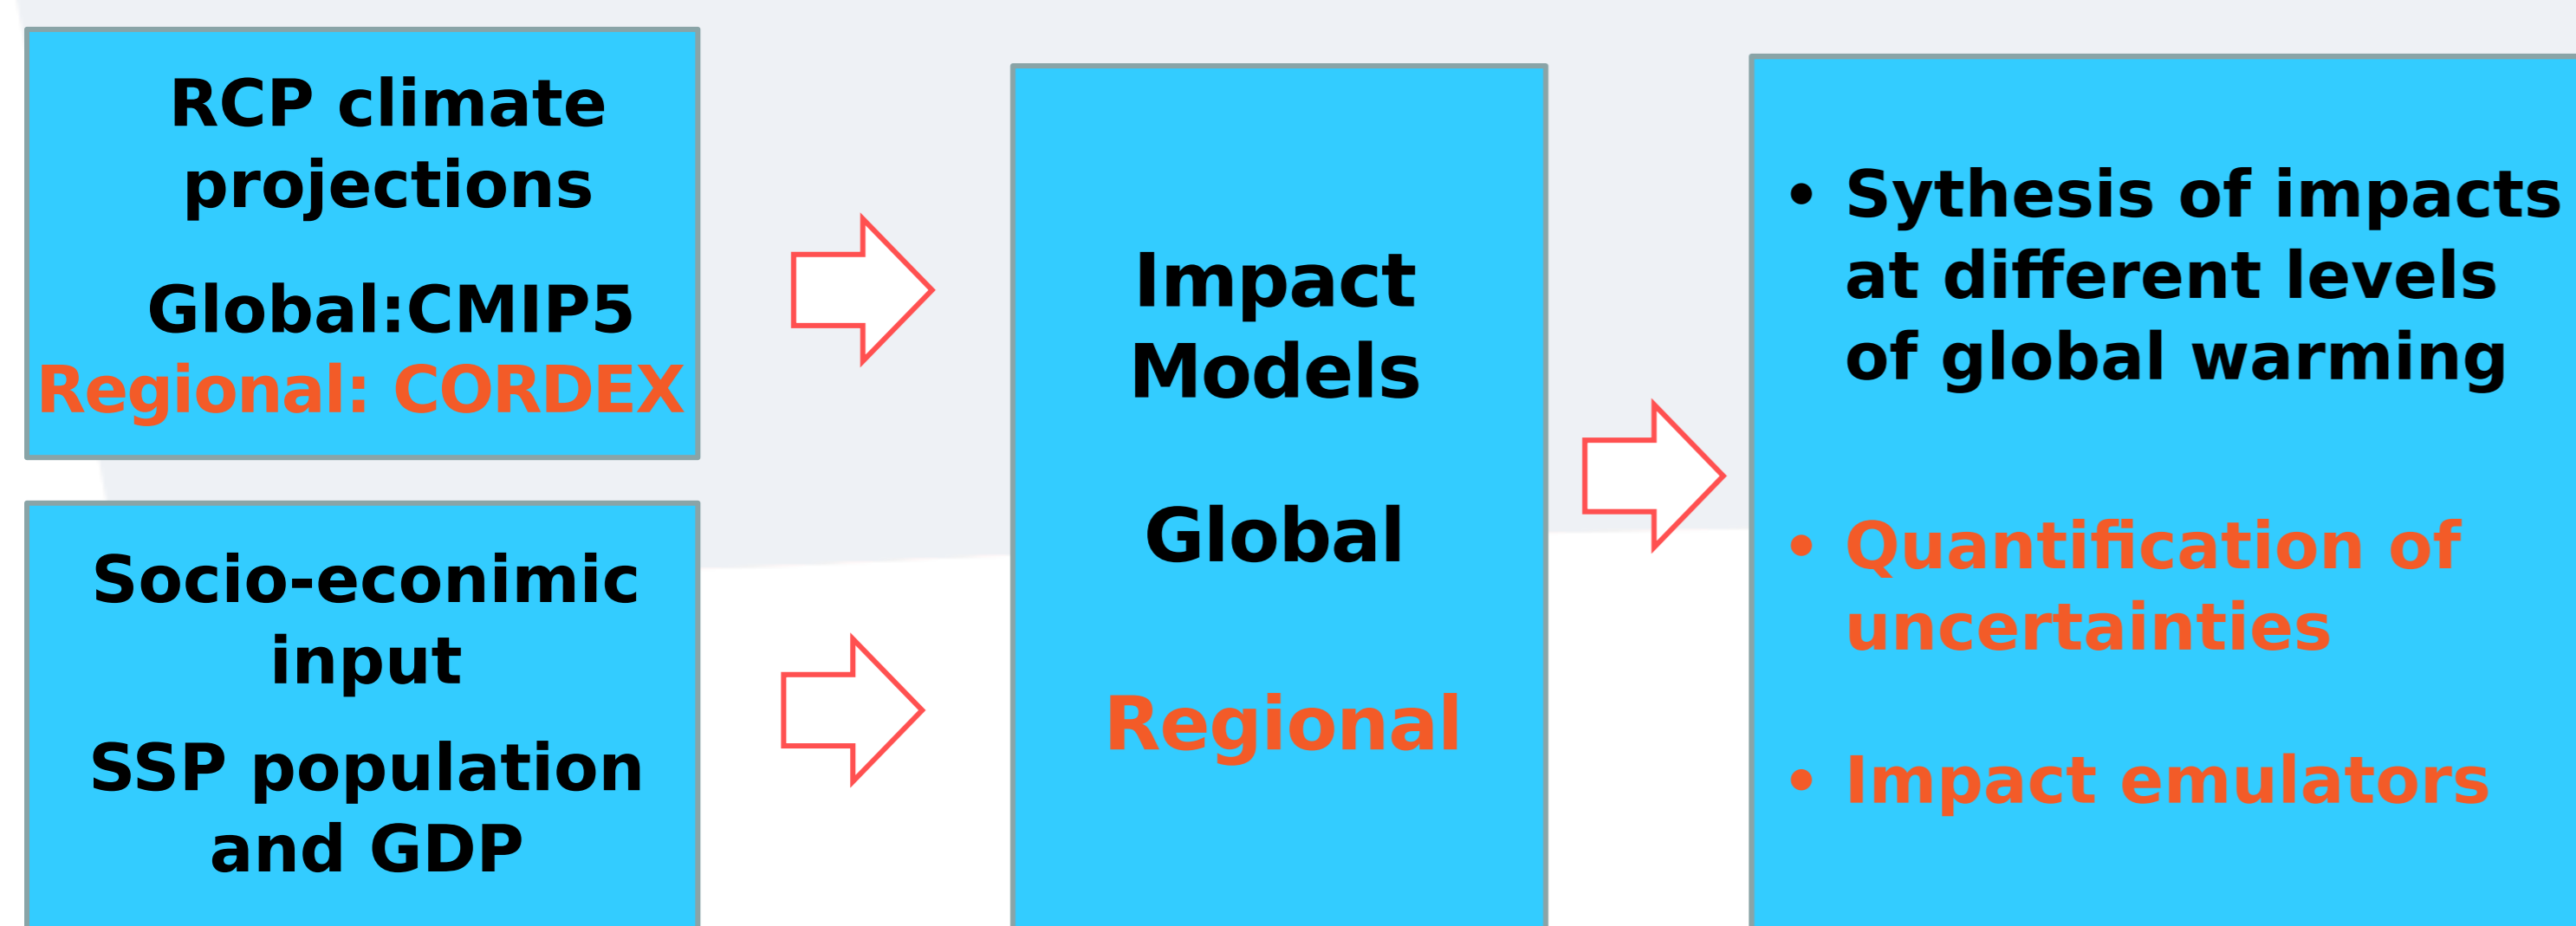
RCP climate projections

Global:CMIP5
Regional: CORDEX

Socio-econimic input

SSP population and GDP

Impact Models

Global

Regional

• Sythesis of impacts at different levels of global warming

• Quantification of uncertainties

• Impact emulators